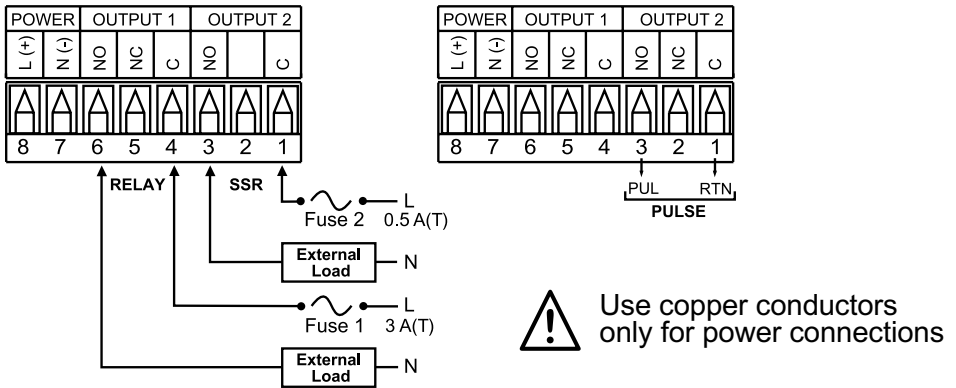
POWER OUTPUT 1 OUTPUT 2

L (+) N (-) NO NC C NO C

8 7 6 5 4 3 2 1

RELAY SSR

Fuse 2 0.5 A(T) L

External Load N

Fuse 1 3 A(T) L

External Load N

POWER OUTPUT 1 OUTPUT 2

L (+) N (-) NO NC C NO NC C

8 7 6 5 4 3 2 1

PUL RTN

PULSE

Use copper conductors only for power connections